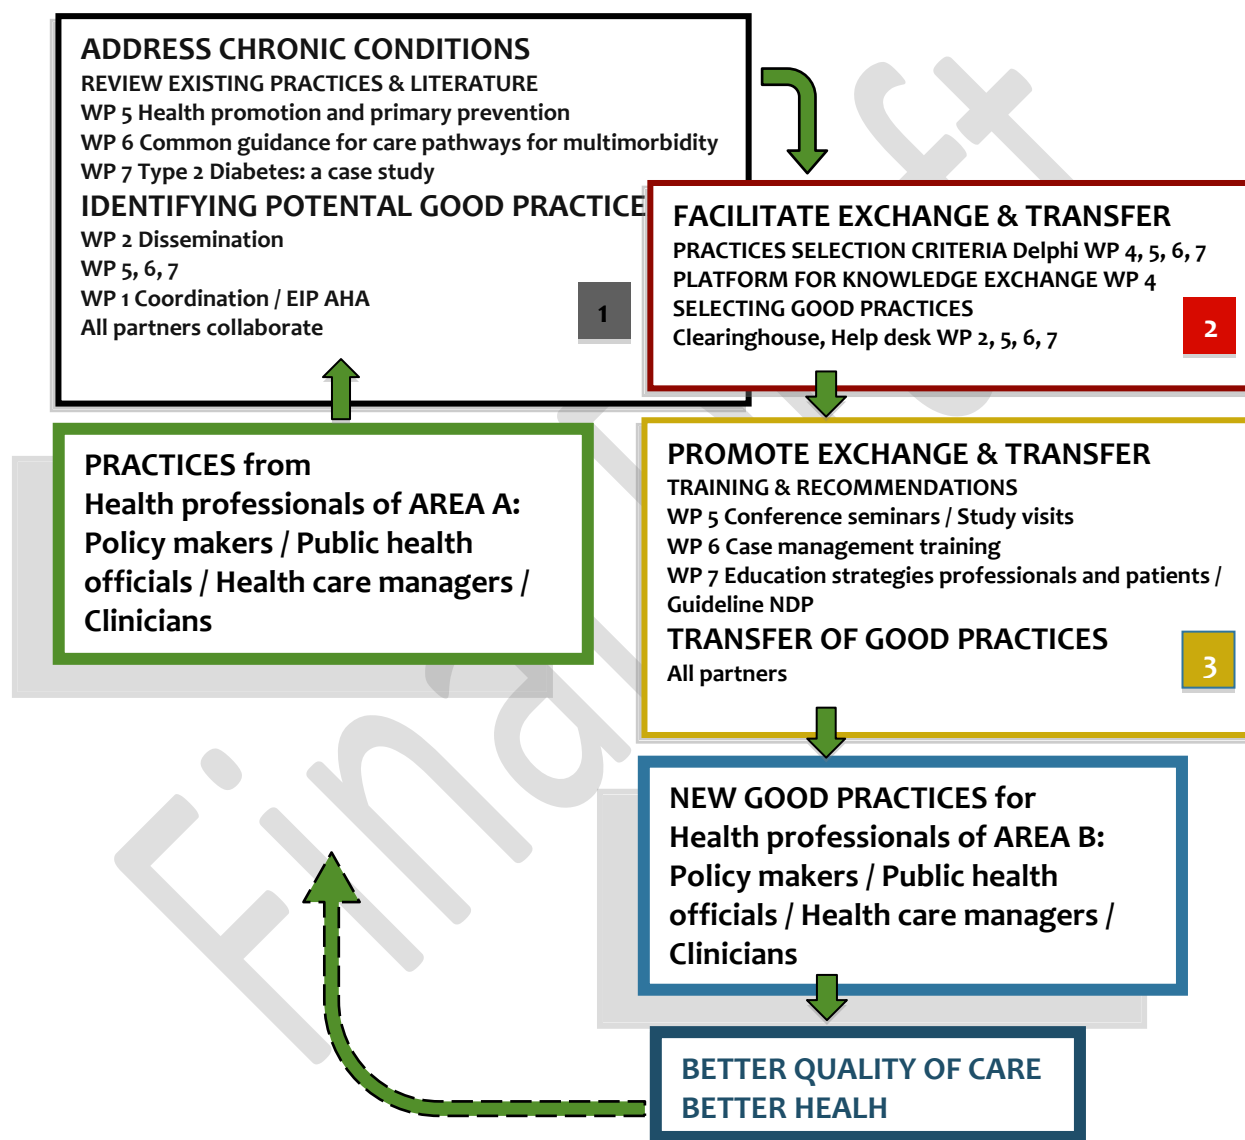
ADDRESS CHRONIC CONDITIONS
REVIEW EXISTING PRACTICES & LITERATURE
WP 5 Health promotion and primary prevention
WP 6 Common guidance for care pathways for multimorbidity
WP 7 Type 2 Diabetes: a case study
IDENTIFYING POTENTAL GOOD PRACTICE
WP 2 Dissemination
WP 5, 6, 7
WP 1 Coordination / EIP AHA
All partners collaborate

1

FACILITATE EXCHANGE & TRANSFER
PRACTICES SELECTION CRITERIA Delphi WP 4, 5, 6, 7
PLATFORM FOR KNOWLEDGE EXCHANGE WP 4
SELECTING GOOD PRACTICES
Clearinghouse, Help desk WP 2, 5, 6, 7

2

PRACTICES from
Health professionals of AREA A:
Policy makers / Public health officials / Health care managers / Clinicians

PROMOTE EXCHANGE & TRANSFER
TRAINING & RECOMMENDATIONS
WP 5 Conference seminars / Study visits
WP 6 Case management training
WP 7 Education strategies professionals and patients / Guideline NDP
TRANSFER OF GOOD PRACTICES
All partners

3

NEW GOOD PRACTICES for
Health professionals of AREA B:
Policy makers / Public health officials / Health care managers / Clinicians

BETTER QUALITY OF CARE
BETTER HEALH

Final draft